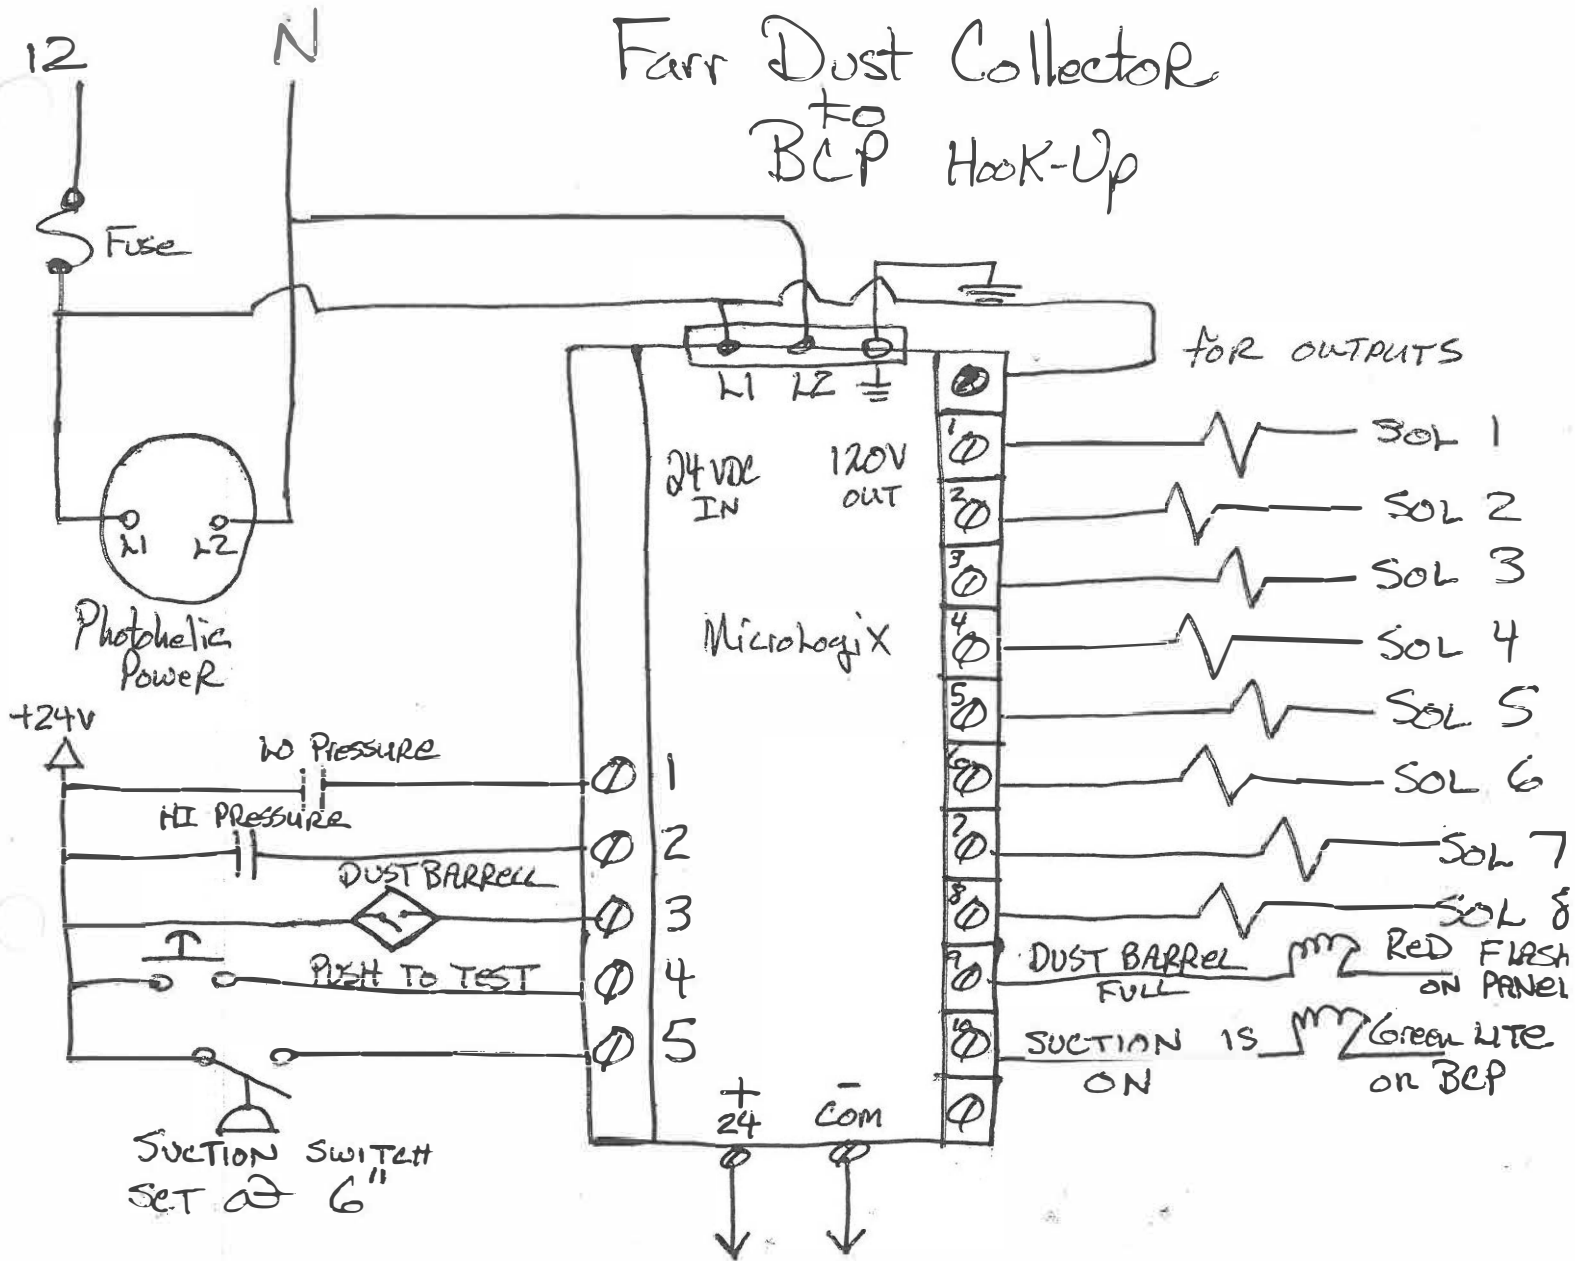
Farr Dust Collector to BCP Hook-Up

12 N

Fuse

L1 L2

Photohelic Power

L1 L2 ⏚

24 VDC IN

120V OUT

Micrologix

for outputs

1 SOL 1
2 SOL 2
3 SOL 3
4 SOL 4
5 SOL 5
6 SOL 6
7 SOL 7
8 SOL 8
9 DUST BARREL FULL RED FLASH ON PANEL
10 SUCTION IS ON GREEN LITE ON BCP

+24V

LO PRESSURE 1
HI PRESSURE 2
DUST BARREL 3
PUSH TO TEST 4
5

SUCTION SWITCH SET @ 6"

+ 24 − COM